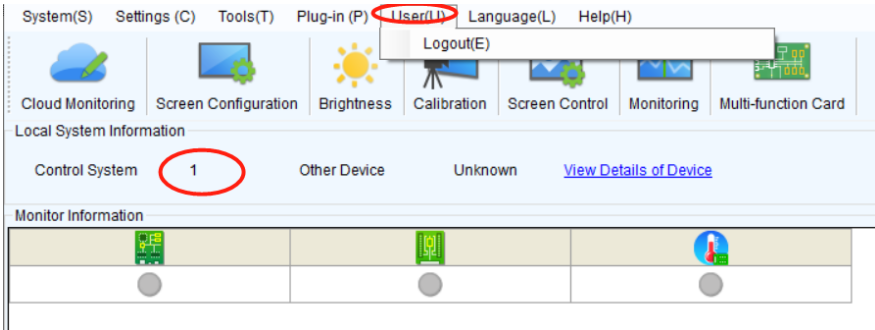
System(S) Settings (C) Tools(T) Plug-in (P) User(U) Language(L) Help(H)

Logout(E)

Cloud Monitoring Screen Configuration Brightness Calibration Screen Control Monitoring Multi-function Card

Local System Information

Control System 1 Other Device Unknown View Details of Device

Monitor Information